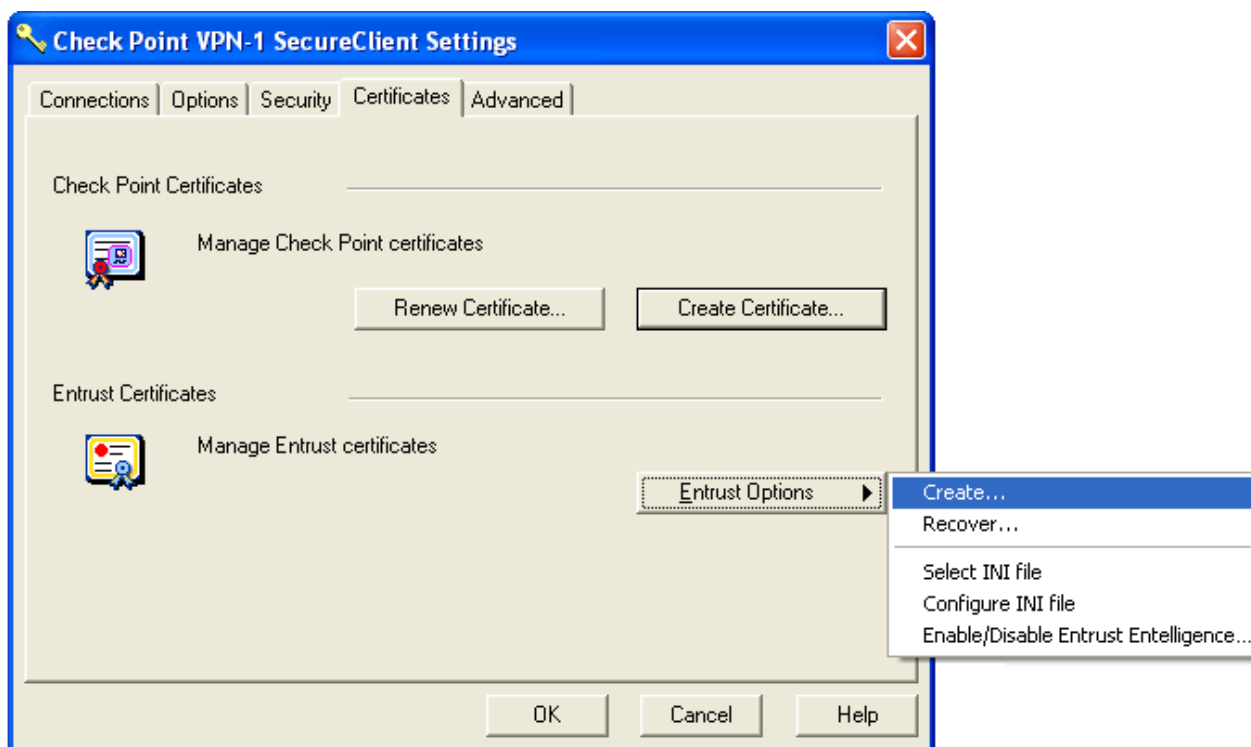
Check Point VPN-1 SecureClient Settings

Connections | Options | Security | Certificates | Advanced

Check Point Certificates

Manage Check Point certificates

Renew Certificate...

Create Certificate...

Entrust Certificates

Manage Entrust certificates

Entrust Options

Create...
Recover...
Select INI file
Configure INI file
Enable/Disable Entrust Entelligence...

OK

Cancel

Help